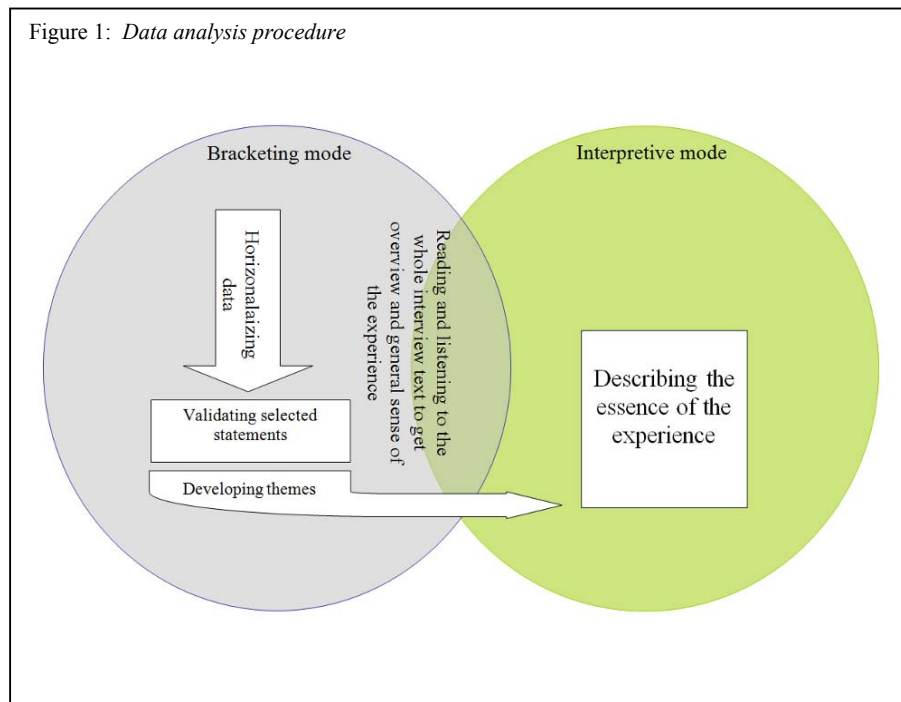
Figure 1: *Data analysis procedure*

Bracketing mode

Interpretive mode

Horizonalizing data

Reading and listening to the whole interview text to get overview and general sense of the experience

Validating selected statements

Developing themes

Describing the essence of the experience